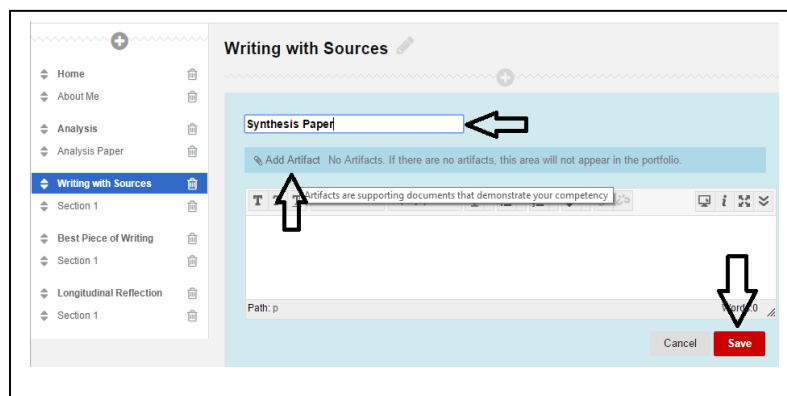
Home
About Me
Analysis
Analysis Paper
Writing with Sources
Section 1
Best Piece of Writing
Section 1
Longitudinal Reflection
Section 1

Writing with Sources

Synthesis Paper

Add Artifact No Artifacts. If there are no artifacts, this area will not appear in the portfolio.

T Artifacts are supporting documents that demonstrate your competency

Path: p
Words:0

Cancel Save